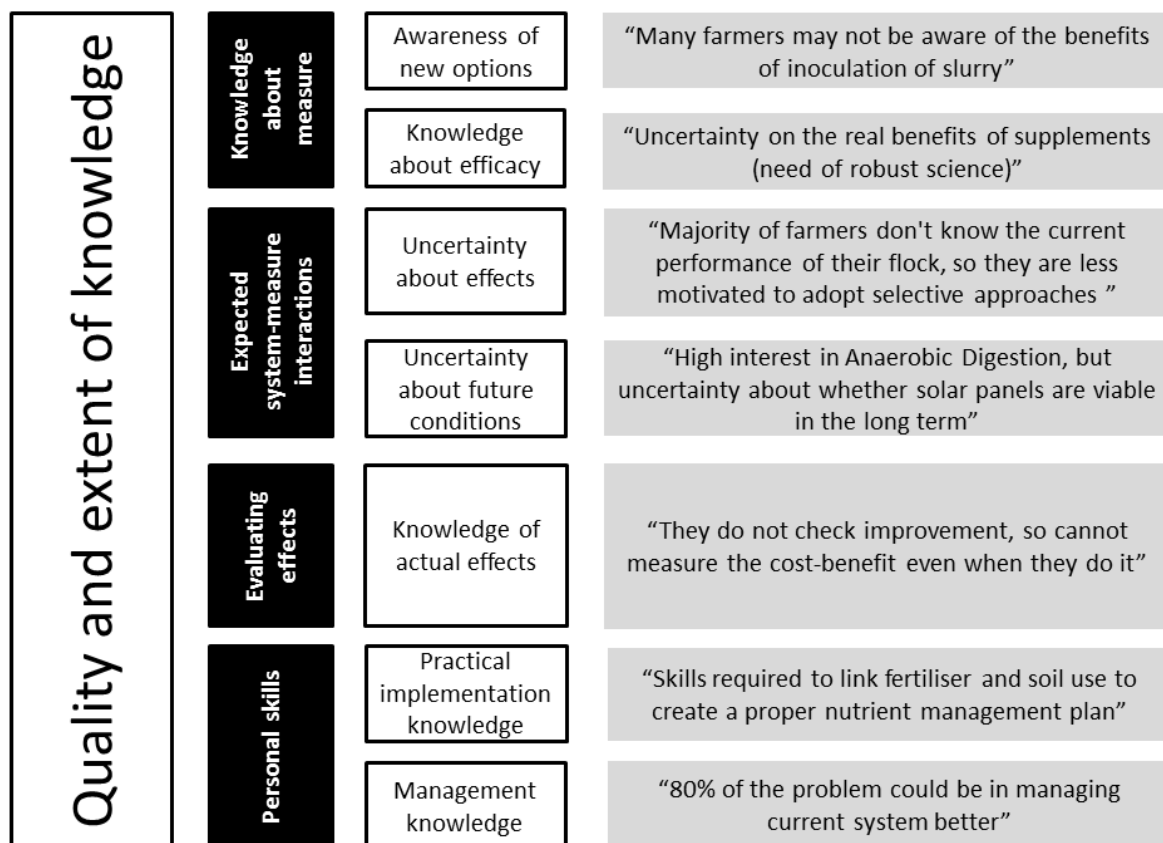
Quality and extent of knowledge

Knowledge about measure

Awareness of new options

"Many farmers may not be aware of the benefits of inoculation of slurry"

Knowledge about efficacy

"Uncertainty on the real benefits of supplements (need of robust science)"

Expected system-measure interactions

Uncertainty about effects

"Majority of farmers don't know the current performance of their flock, so they are less motivated to adopt selective approaches "

Uncertainty about future conditions

"High interest in Anaerobic Digestion, but uncertainty about whether solar panels are viable in the long term"

Evaluating effects

Knowledge of actual effects

"They do not check improvement, so cannot measure the cost-benefit even when they do it"

Personal skills

Practical implementation knowledge

"Skills required to link fertiliser and soil use to create a proper nutrient management plan"

Management knowledge

"80% of the problem could be in managing current system better"